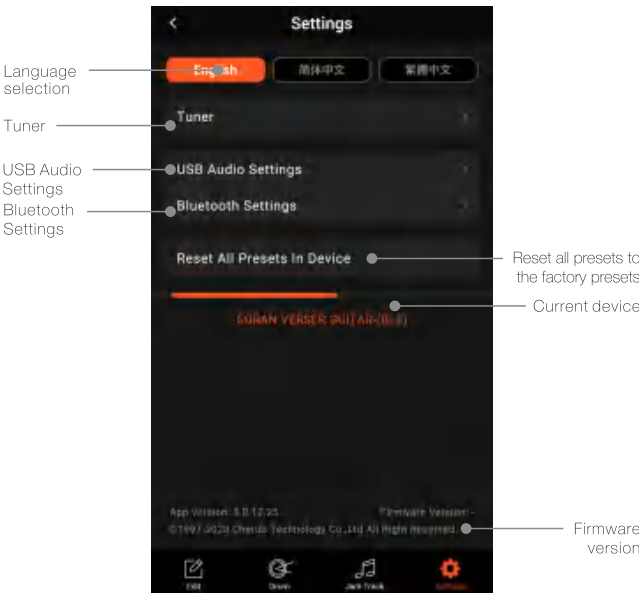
Settings

Language selection

English

简体中文

繁體中文

Tuner

Tuner

USB Audio Settings

USB Audio Settings

Bluetooth Settings

Bluetooth Settings

Reset All Presets In Device

Reset all presets to the factory presets

Current device

SONAN VERSER GUITAR-(0.0)

App Version: 3.0.12.25

Firmware Version: -

©1997-2020 Cherub Technology Co.,Ltd All Rights Reserved.

Firmware version

Edit

Drum

Jam Track

Settings